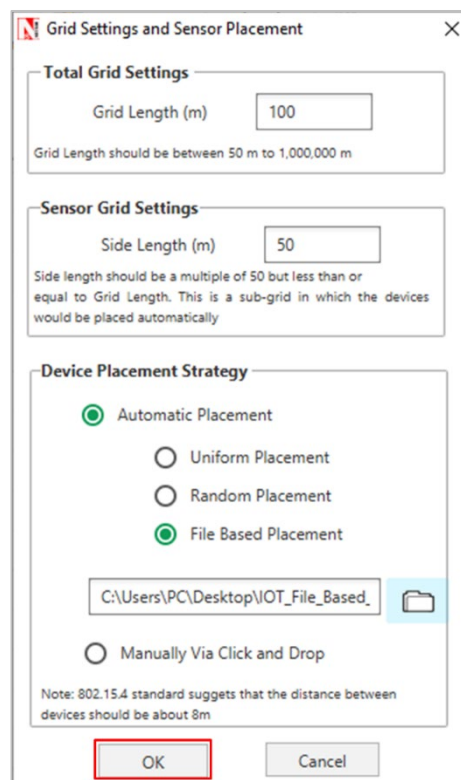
Grid Settings and Sensor Placement

Total Grid Settings

Grid Length (m) 100

Grid Length should be between 50 m to 1,000,000 m

Sensor Grid Settings

Side Length (m) 50

Side length should be a multiple of 50 but less than or equal to Grid Length. This is a sub-grid in which the devices would be placed automatically

Device Placement Strategy

Automatic Placement

Uniform Placement

Random Placement

File Based Placement

C:\Users\PC\Desktop\IOT_File_Based_

Manually Via Click and Drop

Note: 802.15.4 standard suggets that the distance between devices should be about 8m

OK

Cancel